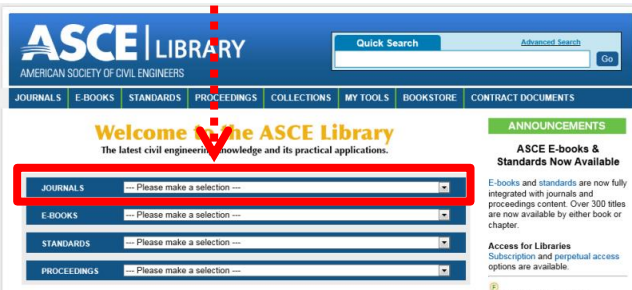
ASCE | LIBRARY
AMERICAN SOCIETY OF CIVIL ENGINEERS

Quick Search
Advanced Search
Go

JOURNALS | E-BOOKS | STANDARDS | PROCEEDINGS | COLLECTIONS | MY TOOLS | BOOKSTORE | CONTRACT DOCUMENTS

Welcome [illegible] ASCE Library
The latest civil engineering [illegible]nowledge and its practical applications.

JOURNALS --- Please make a selection ---
E-BOOKS --- Please make a selection ---
STANDARDS --- Please make a selection ---
PROCEEDINGS --- Please make a selection ---

ANNOUNCEMENTS

ASCE E-books & Standards Now Available

E-books and standards are now fully integrated with journals and proceedings content. Over 300 titles are now available by either book or chapter.

Access for Libraries
Subscription and perpetual access options are available.